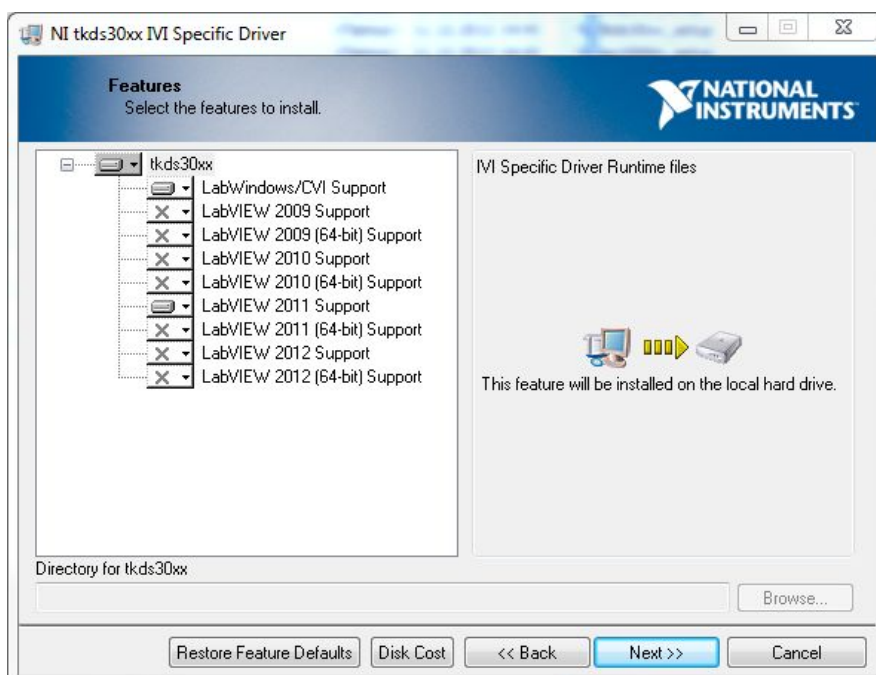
NI tkds30xx IVI Specific Driver

Features
Select the features to install.

NATIONAL INSTRUMENTS

tkds30xx
LabWindows/CVI Support
LabVIEW 2009 Support
LabVIEW 2009 (64-bit) Support
LabVIEW 2010 Support
LabVIEW 2010 (64-bit) Support
LabVIEW 2011 Support
LabVIEW 2011 (64-bit) Support
LabVIEW 2012 Support
LabVIEW 2012 (64-bit) Support

IVI Specific Driver Runtime files

This feature will be installed on the local hard drive.

Directory for tkds30xx

Browse...

Restore Feature Defaults | Disk Cost | << Back | Next >> | Cancel